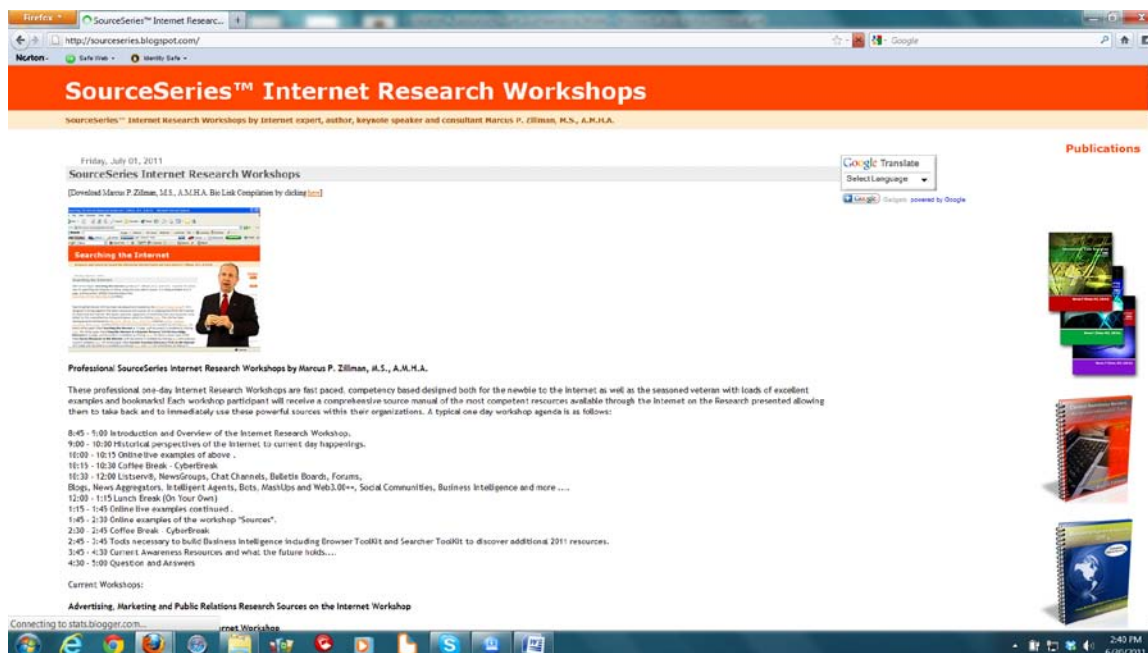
Firefox
SourceSeries™ Internet Researc...
http://sourceseries.blogspot.com/
Google
Norton
Safe Web
Identity Safe

SourceSeries™ Internet Research Workshops

SourceSeries™ Internet Research Workshops by Internet expert, author, keynote speaker and consultant Marcus P. Zillman, M.S., A.M.H.A.

Friday, July 01, 2011
SourceSeries Internet Research Workshops

[Download Marcus P. Zillman, M.S., A.M.H.A. Bio Link Compilation by clicking here]

Searching the Internet

Professional SourceSeries Internet Research Workshops by Marcus P. Zillman, M.S., A.M.H.A.

These professional one-day Internet Research Workshops are fast paced, competency based designed both for the newbie to the Internet as well as the seasoned veteran with loads of excellent examples and bookmarks! Each workshop participant will receive a comprehensive source manual of the most competent resources available through the Internet on the Research presented allowing them to take back and to immediately use these powerful sources within their organizations. A typical one day workshop agenda is as follows:

8:45 - 9:00 Introduction and Overview of the Internet Research Workshop.
9:00 - 10:00 Historical perspectives of the Internet to current day happenings.
10:00 - 10:15 Online live examples of above .
10:15 - 10:30 Coffee Break - CyberBreak
10:30 - 12:00 Listserv®, NewsGroups, Chat Channels, Bulletin Boards, Forums,
Blogs, News Aggregators, Intelligent Agents, Bots, MashUps and Web3.0++, Social Communities, Business Intelligence and more ....
12:00 - 1:15 Lunch Break (On Your Own)
1:15 - 1:45 Online live examples continued .
1:45 - 2:30 Online examples of the workshop "Sources".
2:30 - 2:45 Coffee Break - CyberBreak
2:45 - 3:45 Tools necessary to build Business Intelligence including Browser ToolKit and Searcher ToolKit to discover additional 2011 resources.
3:45 - 4:30 Current Awareness Resources and what the future holds....
4:30 - 5:00 Question and Answers

Current Workshops:

Advertising, Marketing and Public Relations Research Sources on the Internet Workshop

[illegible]rnet Workshop

Google Translate
Select Language
Google Gadgets powered by Google

Publications

Connecting to stats.blogger.com...

2:40 PM
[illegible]